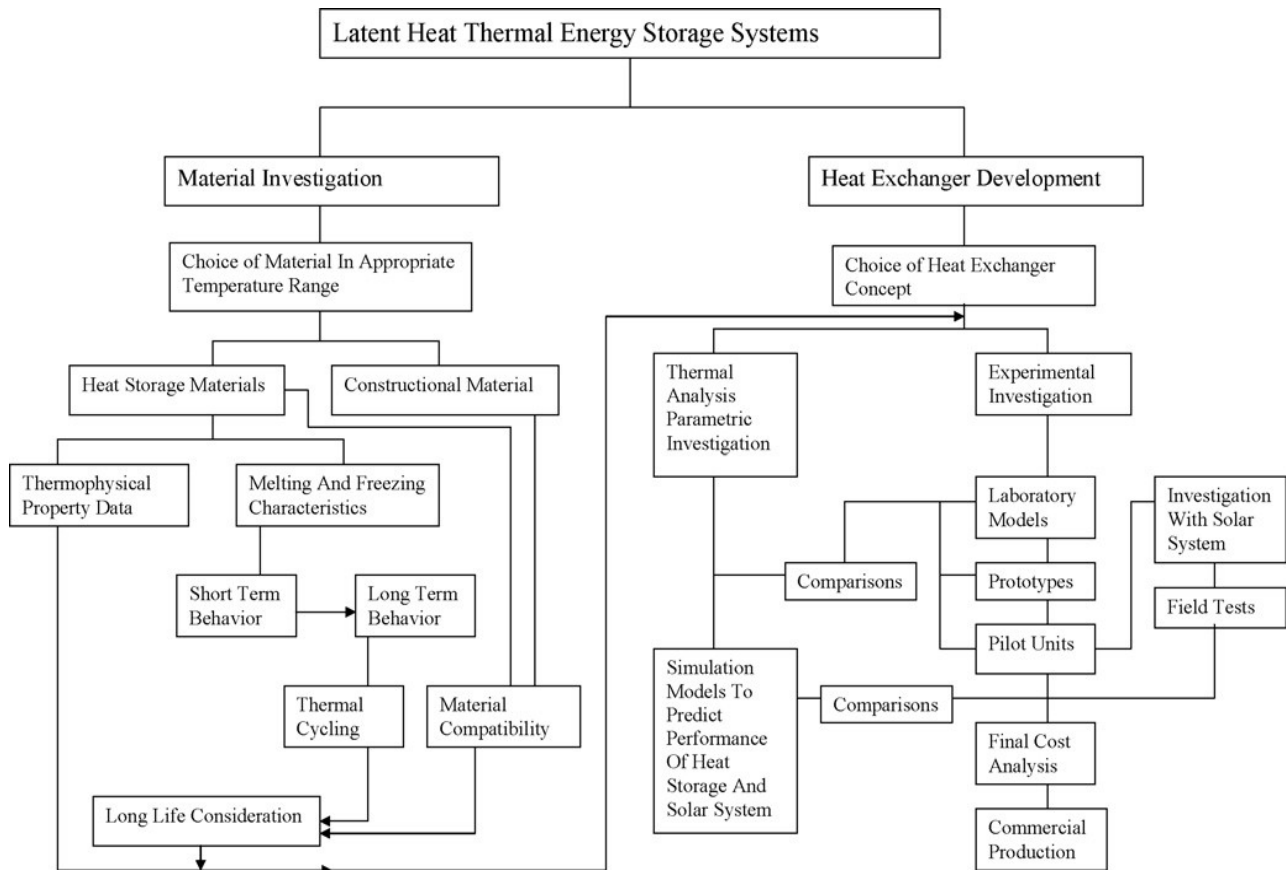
Latent Heat Thermal Energy Storage Systems

Material Investigation

Heat Exchanger Development

Choice of Material In Appropriate Temperature Range

Choice of Heat Exchanger Concept

Heat Storage Materials

Constructional Material

Thermal Analysis Parametric Investigation

Experimental Investigation

Thermophysical Property Data

Melting And Freezing Characteristics

Laboratory Models

Investigation With Solar System

Short Term Behavior

Long Term Behavior

Comparisons

Prototypes

Field Tests

Pilot Units

Thermal Cycling

Material Compatibility

Simulation Models To Predict Performance Of Heat Storage And Solar System

Comparisons

Final Cost Analysis

Long Life Consideration

Commercial Production